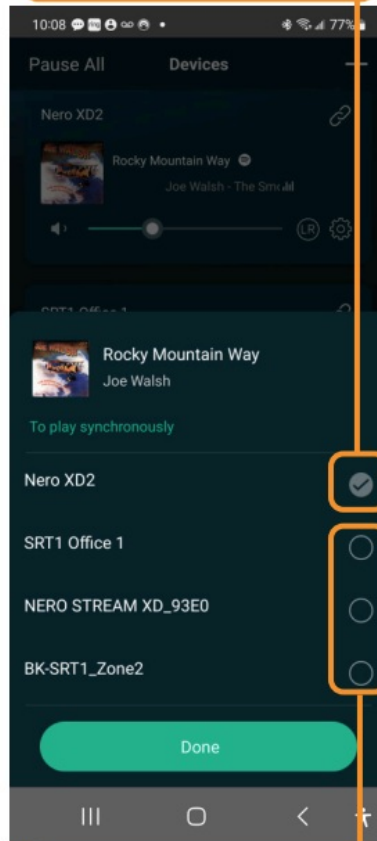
10:08 77%

Pause All Devices

Nero XD2

Rocky Mountain Way

Joe Walsh - The Sm

LR

SRT1 Office 1

Rocky Mountain Way

Joe Walsh

To play synchronously

Nero XD2

SRT1 Office 1

NERO STREAM XD_93E0

BK-SRT1_Zone2

Done